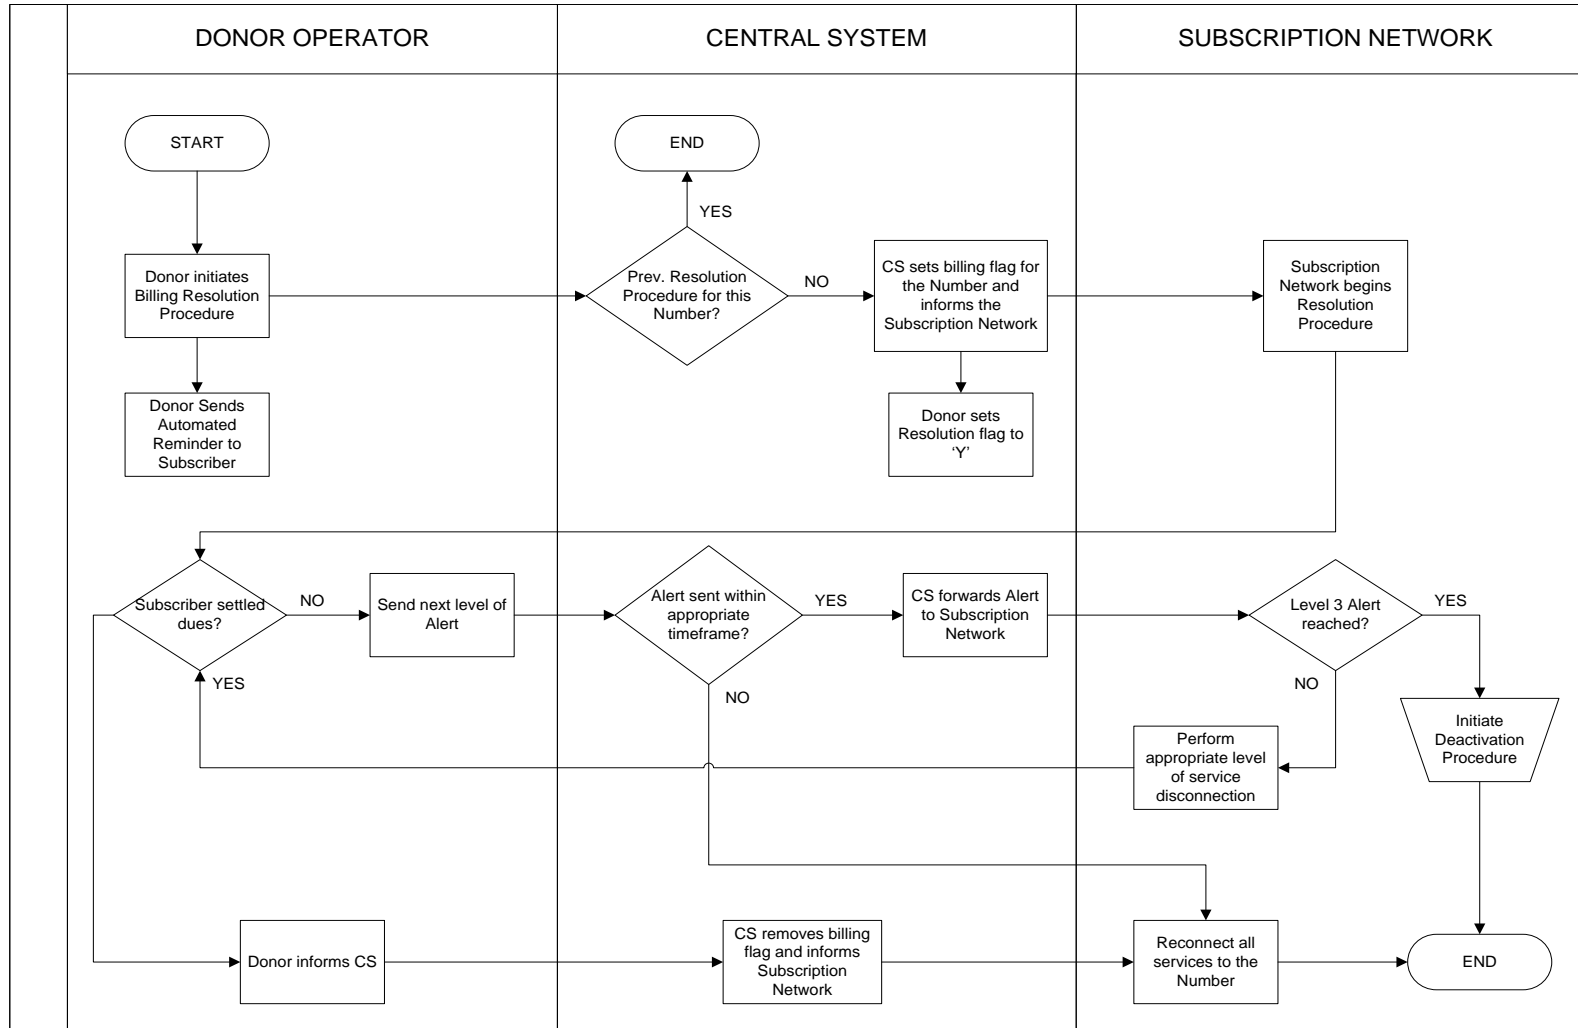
DONOR OPERATOR

CENTRAL SYSTEM

SUBSCRIPTION NETWORK

START

END

YES

Donor initiates Billing Resolution Procedure

Prev. Resolution Procedure for this Number?

NO

CS sets billing flag for the Number and informs the Subscription Network

Subscription Network begins Resolution Procedure

Donor Sends Automated Reminder to Subscriber

Donor sets Resolution flag to 'Y'

Subscriber settled dues?

NO

Send next level of Alert

Alert sent within appropriate timeframe?

YES

CS forwards Alert to Subscription Network

Level 3 Alert reached?

YES

YES

NO

NO

Perform appropriate level of service disconnection

Initiate Deactivation Procedure

Donor informs CS

CS removes billing flag and informs Subscription Network

Reconnect all services to the Number

END